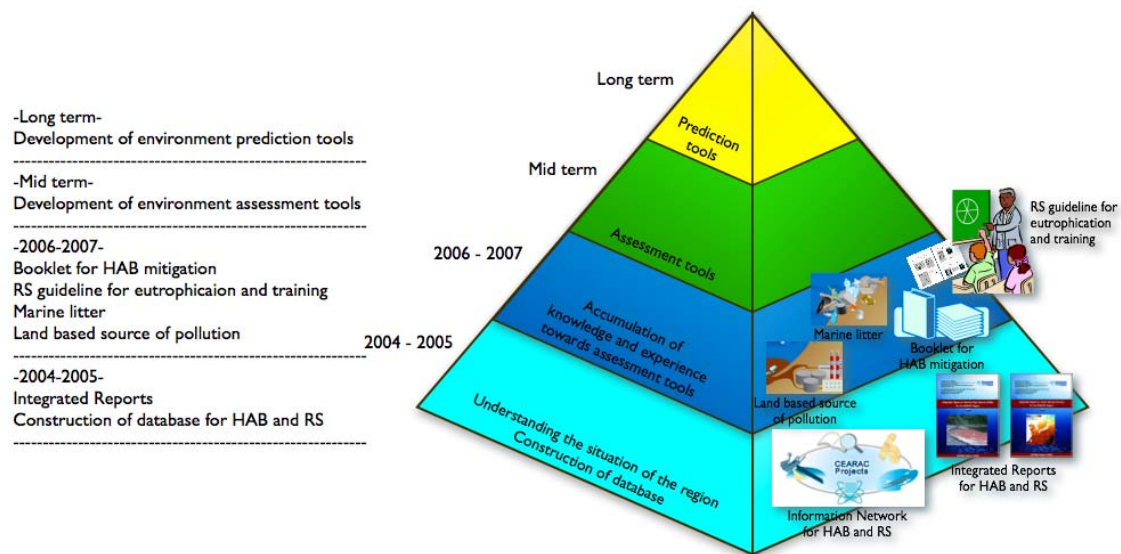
-Long term-
Development of environment prediction tools

-Mid term-
Development of environment assessment tools

-2006-2007-
Booklet for HAB mitigation
RS guideline for eutrophicaion and training
Marine litter
Land based source of pollution

-2004-2005-
Integrated Reports
Construction of database for HAB and RS

Long term

Prediction tools

Mid term

Assessment tools

2006 - 2007

Accumulation of knowledge and experience towards assessment tools

2004 - 2005

Understanding the situation of the region
Construction of database

RS guideline for eutrophication and training

Marine litter

Booklet for HAB mitigation

Land based source of pollution

CEARAC Projects

Integrated Reports for HAB and RS

Information Network for HAB and RS